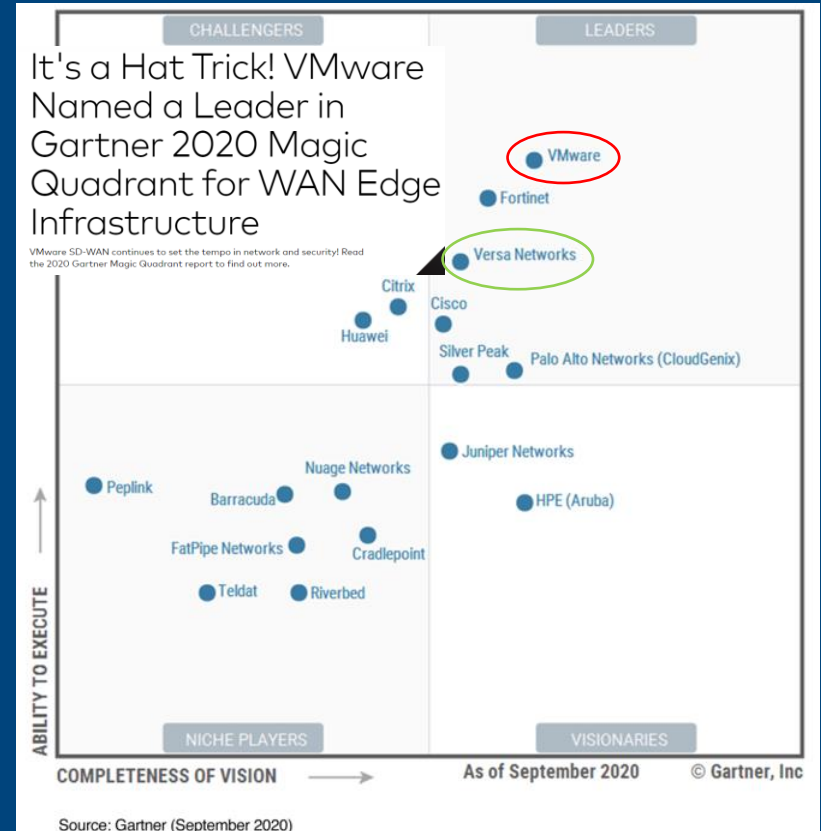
CHALLENGERS

LEADERS

It's a Hat Trick! VMware Named a Leader in Gartner 2020 Magic Quadrant for WAN Edge Infrastructure

VMware SD-WAN continues to set the tempo in network and security! Read the 2020 Gartner Magic Quadrant report to find out more.

VMware

Fortinet

Versa Networks

Citrix

Cisco

Huawei

Silver Peak

Palo Alto Networks (CloudGenix)

Juniper Networks

Nuage Networks

Peplink

Barracuda

HPE (Aruba)

FatPipe Networks

Cradlepoint

Teldat

Riverbed

ABILITY TO EXECUTE

NICHE PLAYERS

VISIONARIES

COMPLETENESS OF VISION

As of September 2020

© Gartner, Inc

Source: Gartner (September 2020)